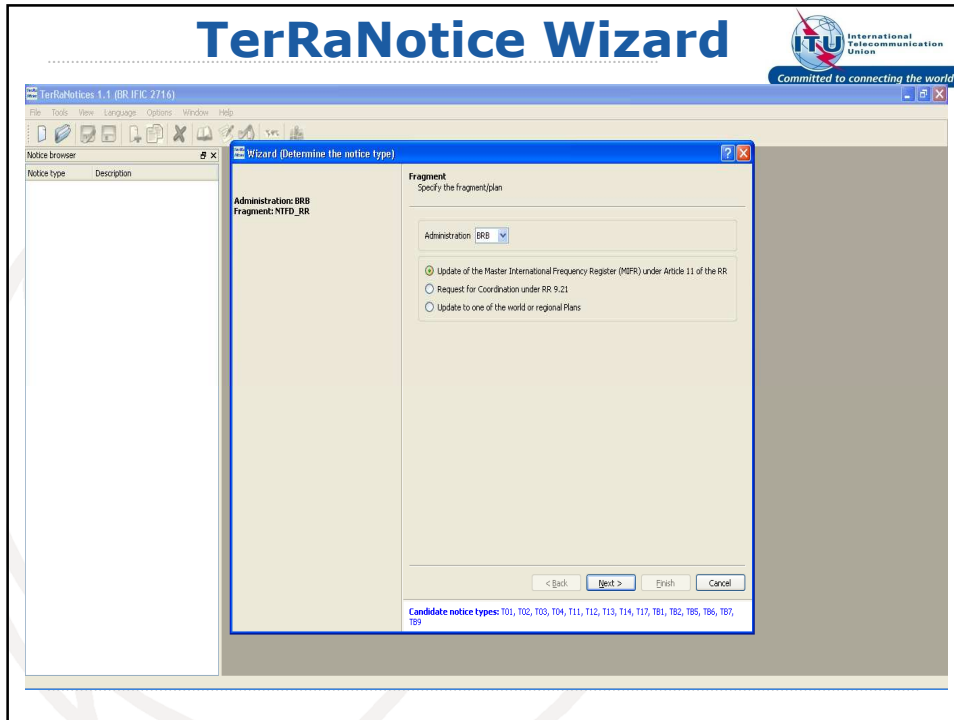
TerRaNotice Wizard

ITU International Telecommunication Union

Committed to connecting the world

TerRaNotices 1.1 (BR IFIC 2716)

File Tools View Language Options Window Help

Notice browser

Notice type Description

Wizard (Determine the notice type)

Administration: BRB
Fragment: NTFD_RR

Fragment
Specify the fragment/plan

Administration BRB

Update of the Master International Frequency Register (MIFR) under Article 11 of the RR
Request for Coordination under RR 9.21
Update to one of the world or regional Plans

< Back Next > Finish Cancel

Candidate notice types: T01, T02, T03, T04, T11, T12, T13, T14, T17, TB1, TB2, TB5, TB6, TB7, TB9